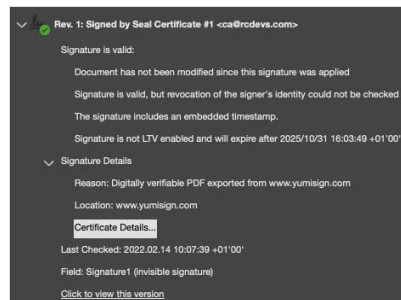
Rev. 1: Signed by Seal Certificate #1 <ca@rcdevs.com>

Signature is valid:

Document has not been modified since this signature was applied

Signature is valid, but revocation of the signer's identity could not be checked

The signature includes an embedded timestamp.

Signature is not LTV enabled and will expire after 2025/10/31 16:03:49 +01'00'

Signature Details

Reason: Digitally verifiable PDF exported from www.yumisign.com

Location: www.yumisign.com

Certificate Details...

Last Checked: 2022.02.14 10:07:39 +01'00'

Field: Signature1 (invisible signature)

Click to view this version